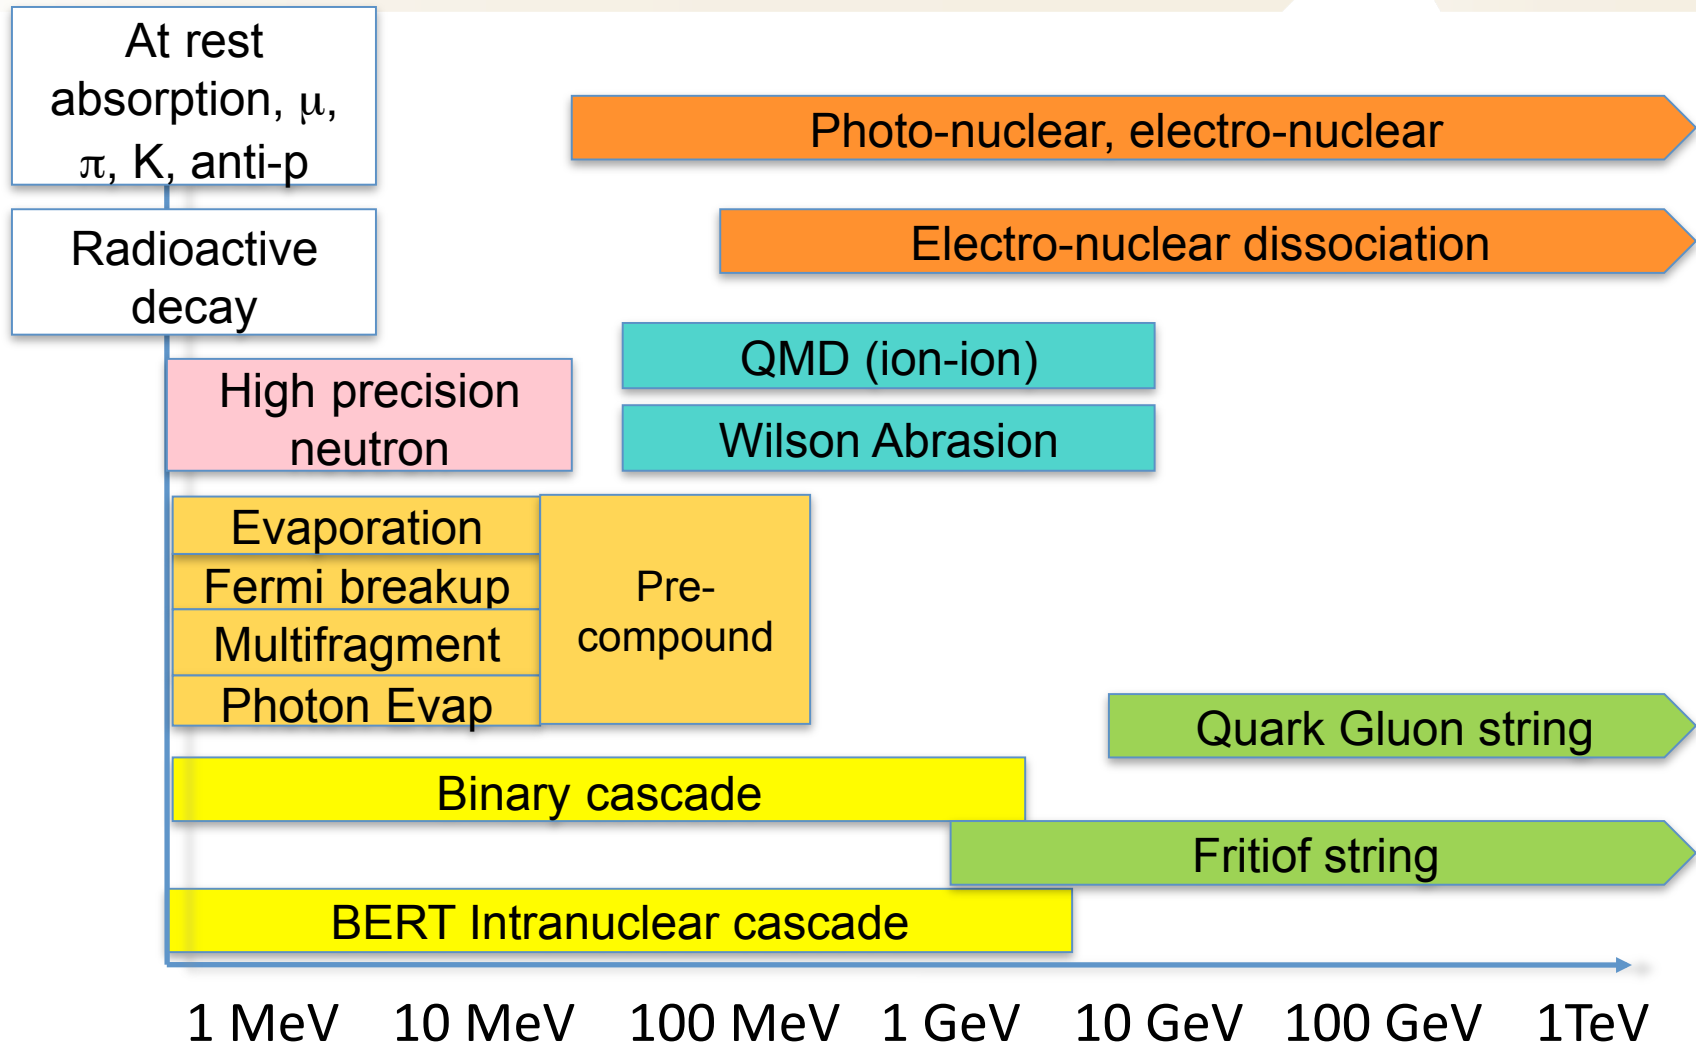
At rest absorption, $\mu$, $\pi$, K, anti-p

Photo-nuclear, electro-nuclear

Radioactive decay

Electro-nuclear dissociation

QMD (ion-ion)

High precision neutron

Wilson Abrasion

Evaporation

Fermi breakup

Multifragment

Photon Evap

Pre-compound

Quark Gluon string

Binary cascade

Fritiof string

BERT Intranuclear cascade

1 MeV 10 MeV 100 MeV 1 GeV 10 GeV 100 GeV 1TeV